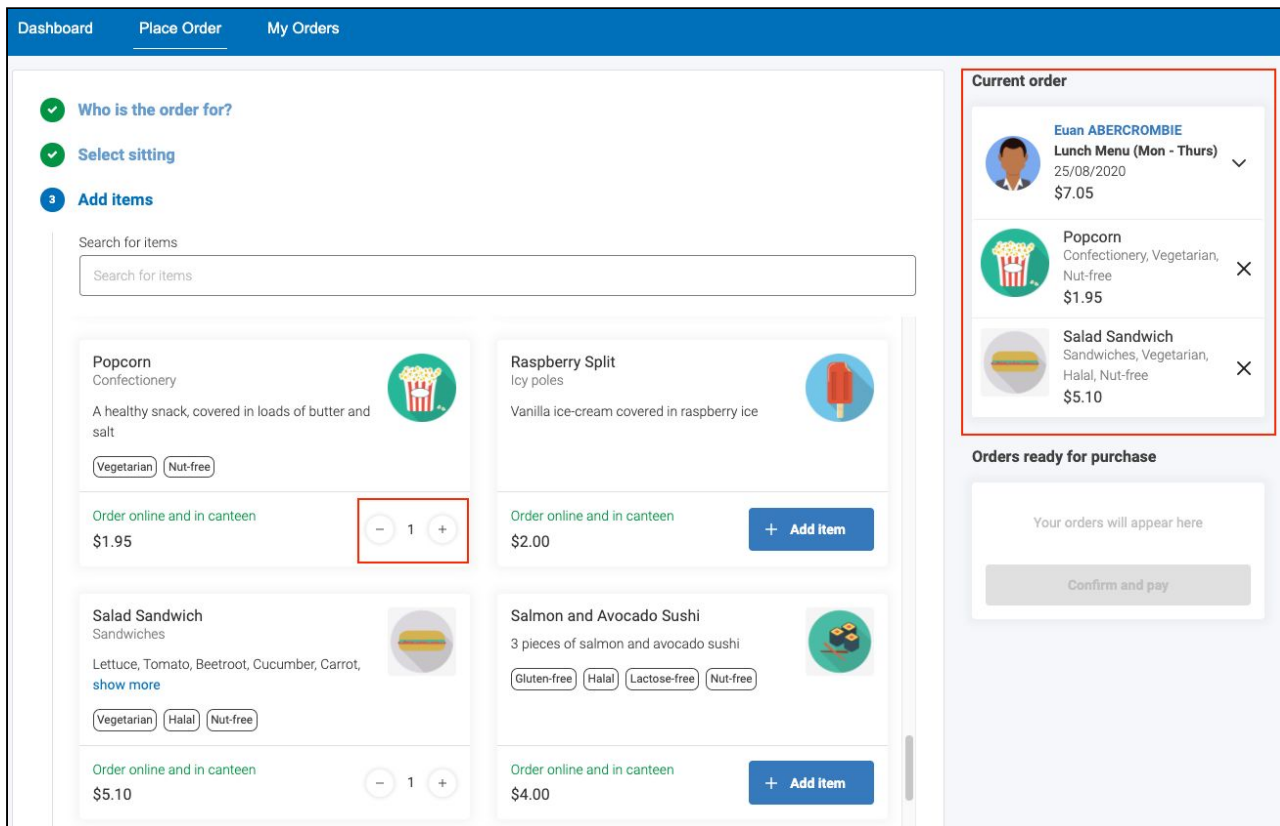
Dashboard Place Order My Orders

Who is the order for?

Select sitting

3 Add items

Search for items

Search for items

Popcorn
Confectionery
A healthy snack, covered in loads of butter and salt
Vegetarian Nut-free
Order online and in canteen
$1.95
− 1 +

Raspberry Split
Icy poles
Vanilla ice-cream covered in raspberry ice
Order online and in canteen
$2.00
+ Add item

Salad Sandwich
Sandwiches
Lettuce, Tomato, Beetroot, Cucumber, Carrot,
show more
Vegetarian Halal Nut-free
Order online and in canteen
$5.10
− 1 +

Salmon and Avocado Sushi
3 pieces of salmon and avocado sushi
Gluten-free Halal Lactose-free Nut-free
Order online and in canteen
$4.00
+ Add item

Current order

Euan ABERCROMBIE
Lunch Menu (Mon - Thurs)
25/08/2020
$7.05

Popcorn
Confectionery, Vegetarian, Nut-free
$1.95

Salad Sandwich
Sandwiches, Vegetarian, Halal, Nut-free
$5.10

Orders ready for purchase

Your orders will appear here

Confirm and pay